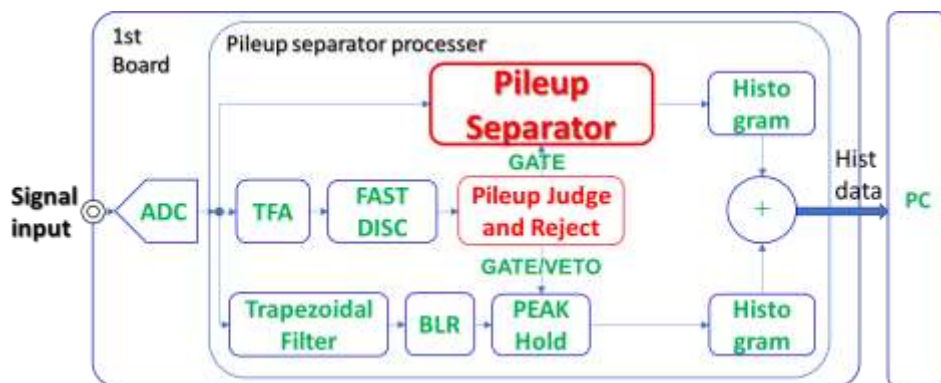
1st Board

Pileup separator processer

Pileup Separator

Histo gram

GATE

Hist data

Signal input

ADC

TFA

FAST DISC

Pileup Judge and Reject

+

PC

GATE/VETO

Trapezoidal Filter

BLR

PEAK Hold

Histo gram